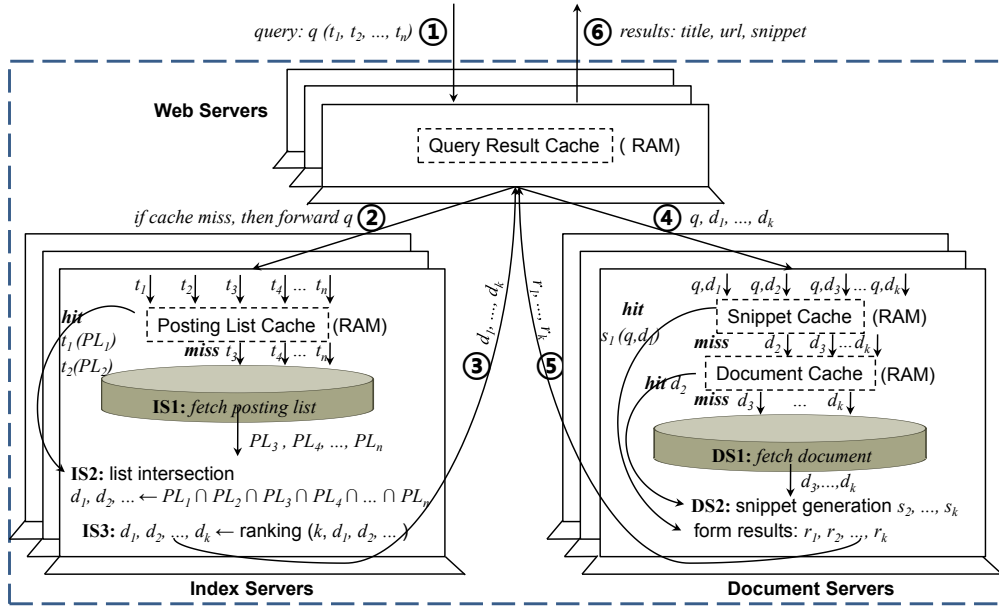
query: $q$ ($t_1$, $t_2$, ..., $t_n$) ①

⑥ results: title, url, snippet

Web Servers

Query Result Cache ( RAM)

if cache miss, then forward $q$ ②

④ $q$, $d_1$, ..., $d_k$

$t_1$ $t_2$ $t_3$ $t_4$ ... $t_n$

hit

Posting List Cache (RAM)

$t_1$ ($PL_1$)

$t_2$ ($PL_2$)

miss $t_3$ $t_4$ ... $t_n$

IS1: fetch posting list

$PL_3$ , $PL_4$, ..., $PL_n$

IS2: list intersection

$d_1$, $d_2$, ... ← $PL_1 \cap PL_2 \cap PL_3 \cap PL_4 \cap ... \cap PL_n$

IS3: $d_1$, $d_2$, ..., $d_k$ ← ranking ($k$, $d_1$, $d_2$, ... )

$d_1$, ..., $d_k$ ③

$r_1$, ..., $r_k$ ⑤

$q$,$d_1$ $q$,$d_2$ $q$,$d_3$ ... $q$,$d_k$

hit

Snippet Cache (RAM)

$s_1$ ($q$,$d_1$)

miss $d_2$ $d_3$ ... $d_k$

Document Cache (RAM)

hit $d_2$

miss $d_3$ ... $d_k$

DS1: fetch document

$d_3$,...,$d_k$

DS2: snippet generation $s_2$, ..., $s_k$

form results: $r_1$, $r_2$, ..., $r_k$

Index Servers

Document Servers